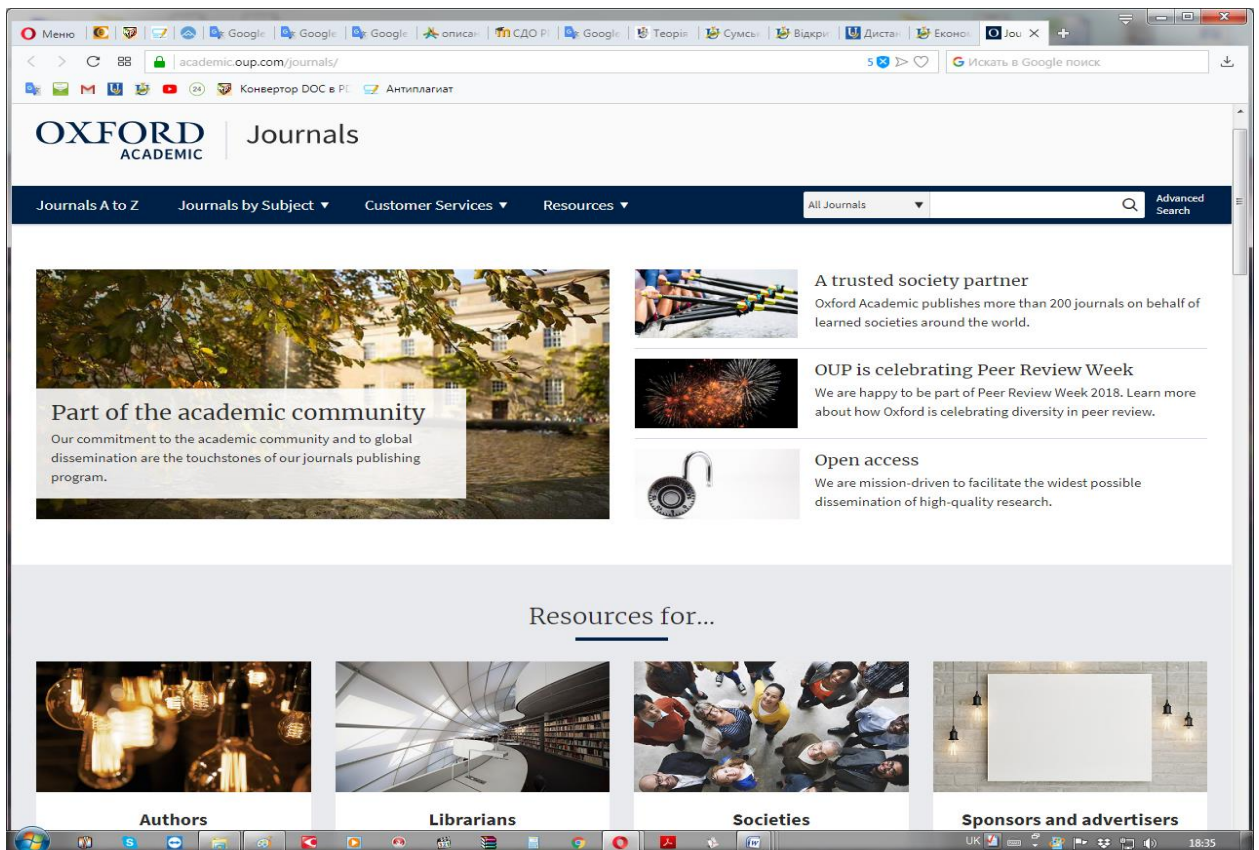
Меню | Google | Google | Google | описан | СДО Р | Google | Теорія | Сумсь | Відкри | Дистан | Економ | Jou

academic.oup.com/journals/

5 Искать в Google поиск

(24) Конвертор DOC в PD Антиплагиат

OXFORD ACADEMIC | Journals

Journals A to Z  Journals by Subject ▼  Customer Services ▼  Resources ▼  All Journals ▼  Advanced Search

Part of the academic community

Our commitment to the academic community and to global dissemination are the touchstones of our journals publishing program.

A trusted society partner

Oxford Academic publishes more than 200 journals on behalf of learned societies around the world.

OUP is celebrating Peer Review Week

We are happy to be part of Peer Review Week 2018. Learn more about how Oxford is celebrating diversity in peer review.

Open access

We are mission-driven to facilitate the widest possible dissemination of high-quality research.

Resources for...

Authors

Librarians

Societies

Sponsors and advertisers

UK 18:35